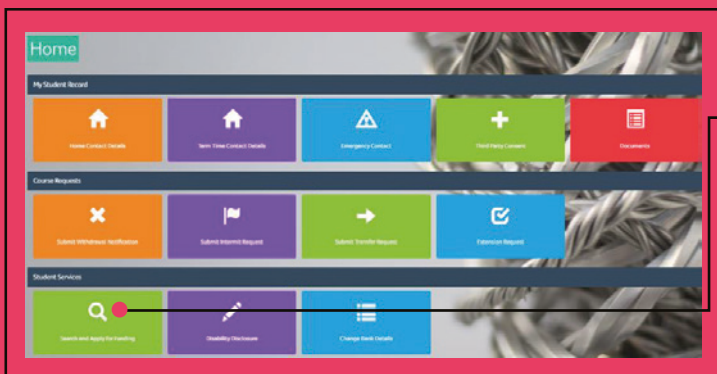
Home

My Student Record

Home Contact Details

Term Time Contact Details

Emergency Contact

Third Party Consent

Documents

Course Requests

Submit Withdrawal Notification

Submit Interrupt Request

Submit Transfer Request

Extension Request

Student Services

Search and Apply for Funding

Disability Disclosure

Change Bank Details